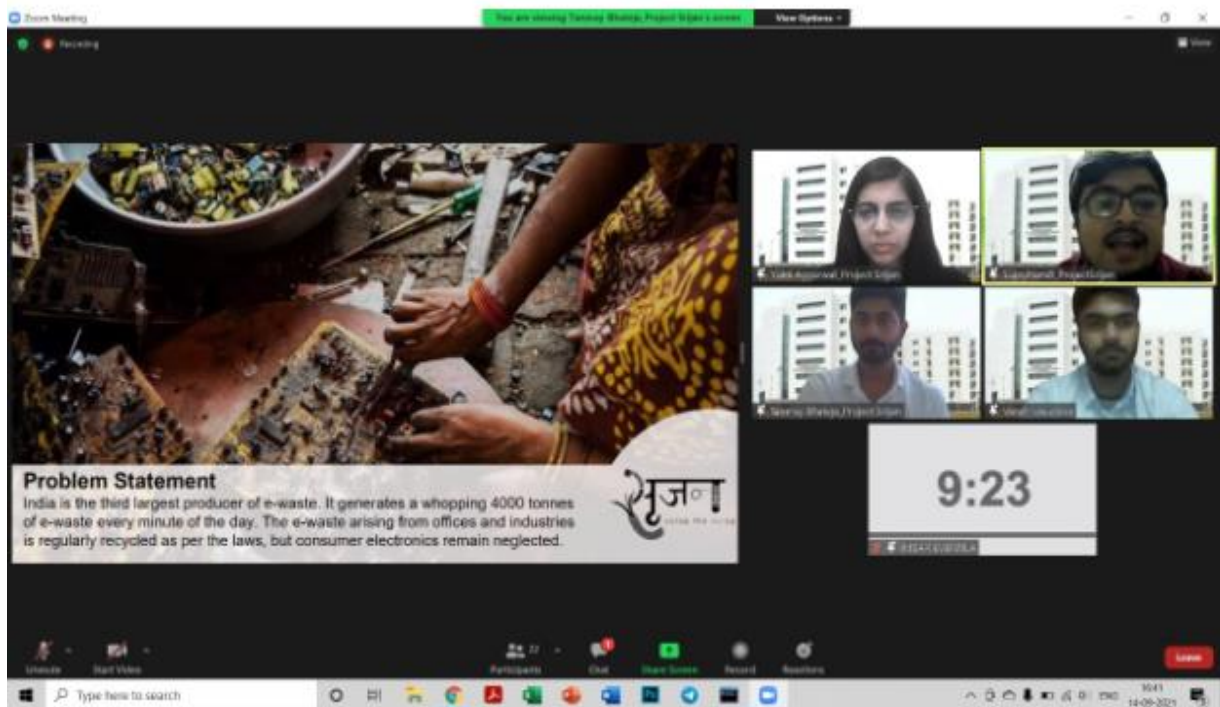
Zoom Meeting

You are viewing Tanmay Bhateja, Project Srijan's screen

View Options

Recording

View

Problem Statement

India is the third largest producer of e-waste. It generates a whopping 4000 tonnes of e-waste every minute of the day. The e-waste arising from offices and industries is regularly recycled as per the laws, but consumer electronics remain neglected.

सृजन

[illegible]

Vidhi Aggarwal_Project Srijan

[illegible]_Project Srijan

Tanmay Bhateja_Project Srijan

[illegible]

9:23

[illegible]

Unmute

Start Video

Participants

Chat

Share Screen

Record

Reactions

Leave

Type here to search

ENG

10:41

14-09-2021